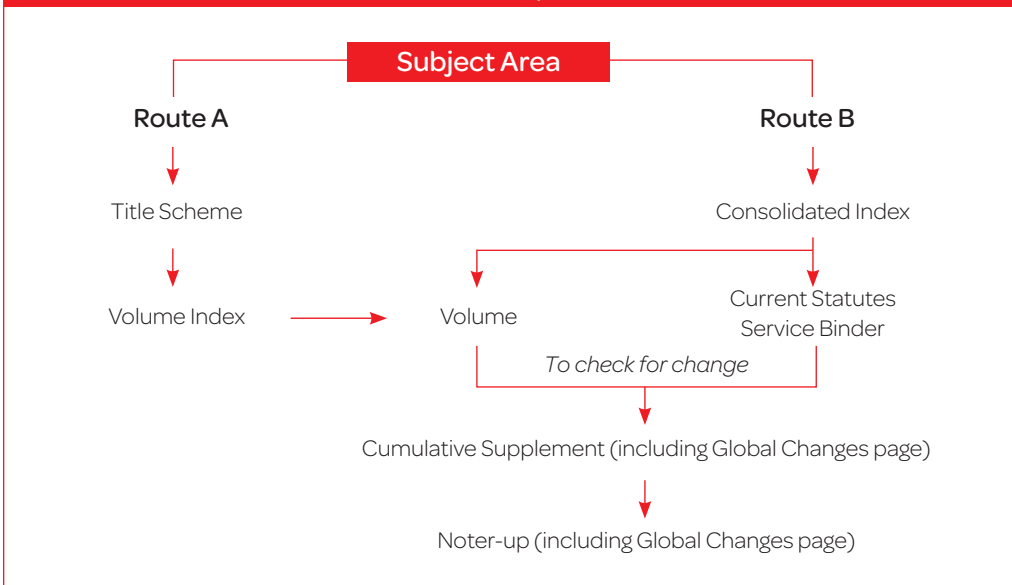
Subject Area

Route A

Route B

Title Scheme

Consolidated Index

Volume Index

Volume

Current Statutes Service Binder

To check for change

Cumulative Supplement (including Global Changes page)

Noter-up (including Global Changes page)